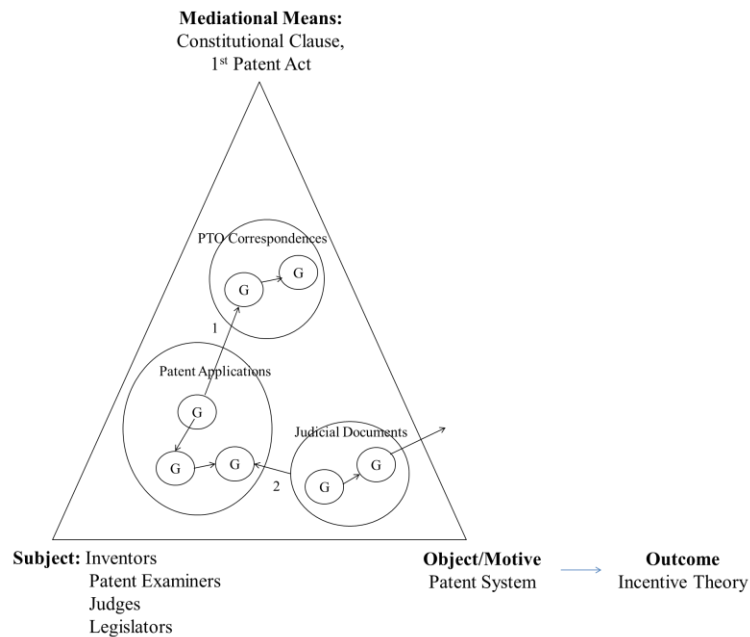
**Mediational Means:**
Constitutional Clause,
1$^{st}$ Patent Act

PTO Correspondences

G

G

1

Patent Applications

G

G

G

Judicial Documents

G

G

2

**Subject:** Inventors
Patent Examiners
Judges
Legislators

**Object/Motive**
Patent System

**Outcome**
Incentive Theory